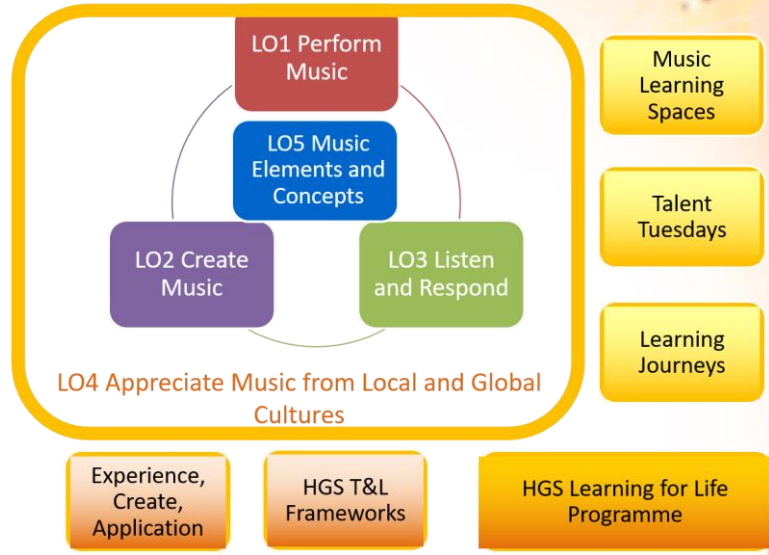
LO1 Perform Music

LO5 Music Elements and Concepts

LO2 Create Music

LO3 Listen and Respond

LO4 Appreciate Music from Local and Global Cultures

Music Learning Spaces

Talent Tuesdays

Learning Journeys

Experience, Create, Application

HGS T&L Frameworks

HGS Learning for Life Programme